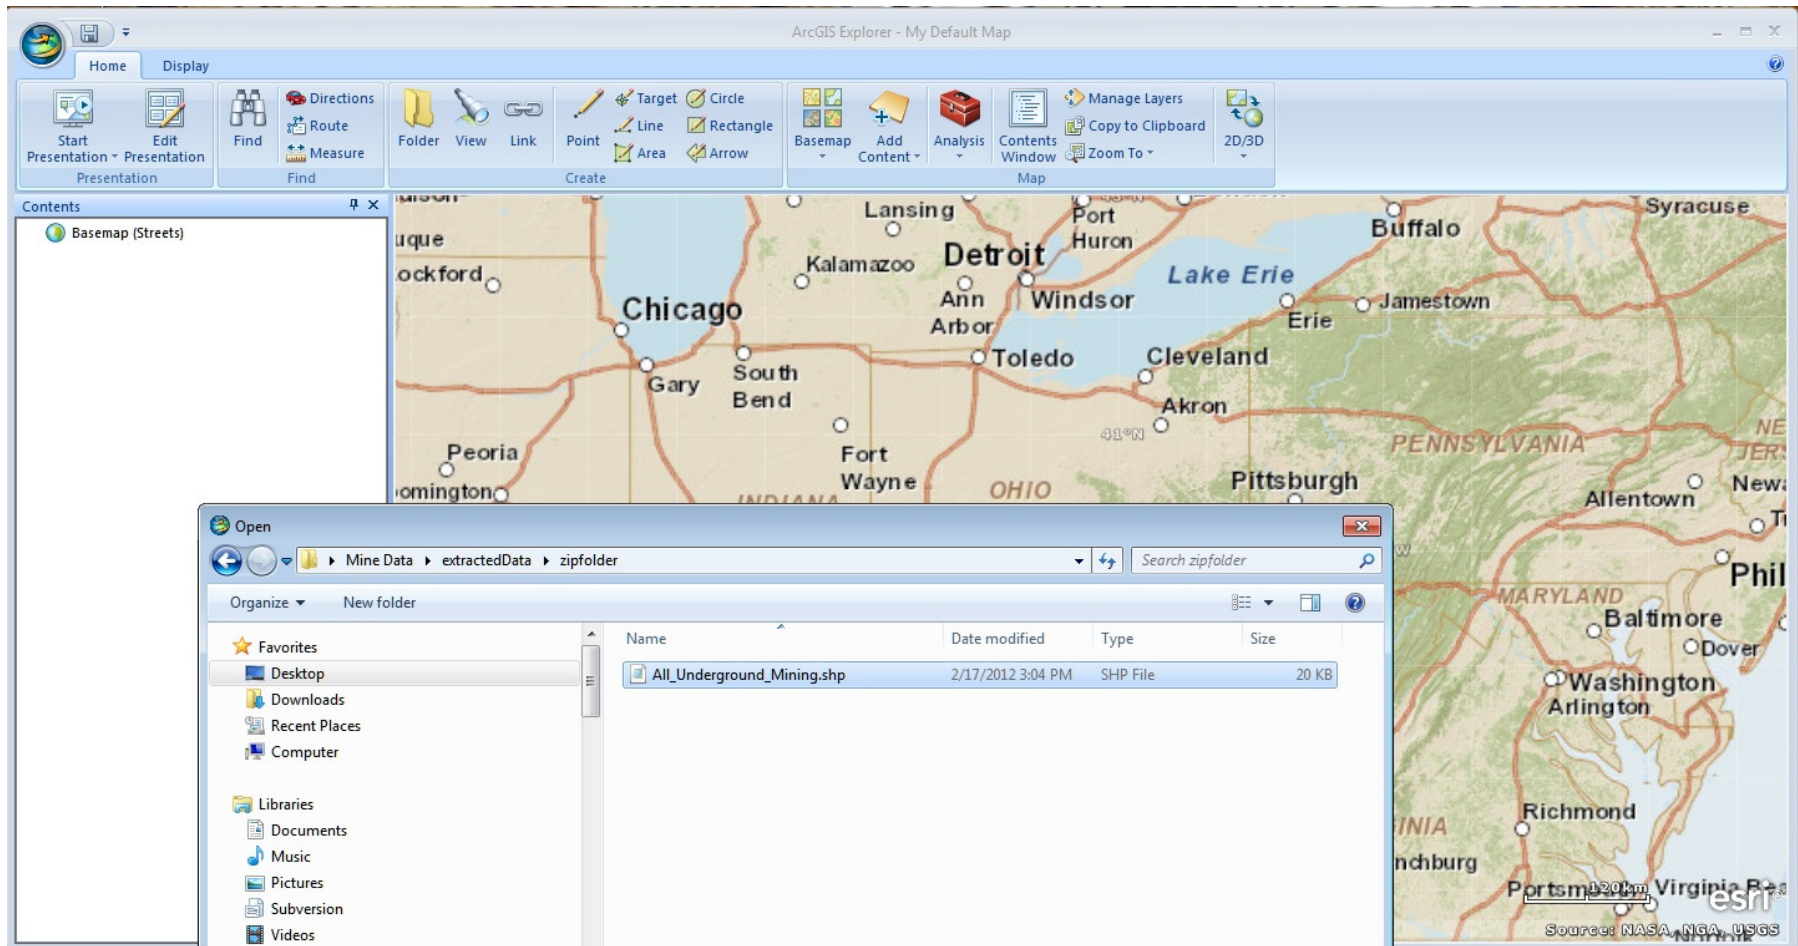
ArcGIS Explorer - My Default Map

Home Display

Start Presentation Edit Presentation
Presentation

Find Directions Route Measure
Find

Folder View Link Point Target Line Area Circle Rectangle Arrow
Create

Basemap Add Content Analysis Contents Window Manage Layers Copy to Clipboard Zoom To 2D/3D
Map

Contents
Basemap (Streets)

uque
ockford
Lansing
Port Huron
Kalamazoo
Detroit
Chicago
Ann Arbor
Windsor
Lake Erie
Buffalo
Syracuse
Jamestown
Erie
Toledo
Cleveland
Gary
South Bend
Akron
41°N
Peoria
Fort Wayne
omington
INDIANA
OHIO
Pittsburgh
PENNSYLVANIA
Allentown
New
Phil
MARYLAND
Baltimore
Dover
Washington
Arlington
Richmond
INIA
nchburg
Portsm
120km
Virginia
esri
Source: NASA, NGA, USGS

Open
Mine Data ▸ extractedData ▸ zipfolder
Search zipfolder
Organize ▾ New folder

Favorites
Desktop
Downloads
Recent Places
Computer

Libraries
Documents
Music
Pictures
Subversion
Videos

| Name | Date modified | Type | Size |
|---|---|---|---|
| All_Underground_Mining.shp | 2/17/2012 3:04 PM | SHP File | 20 KB |